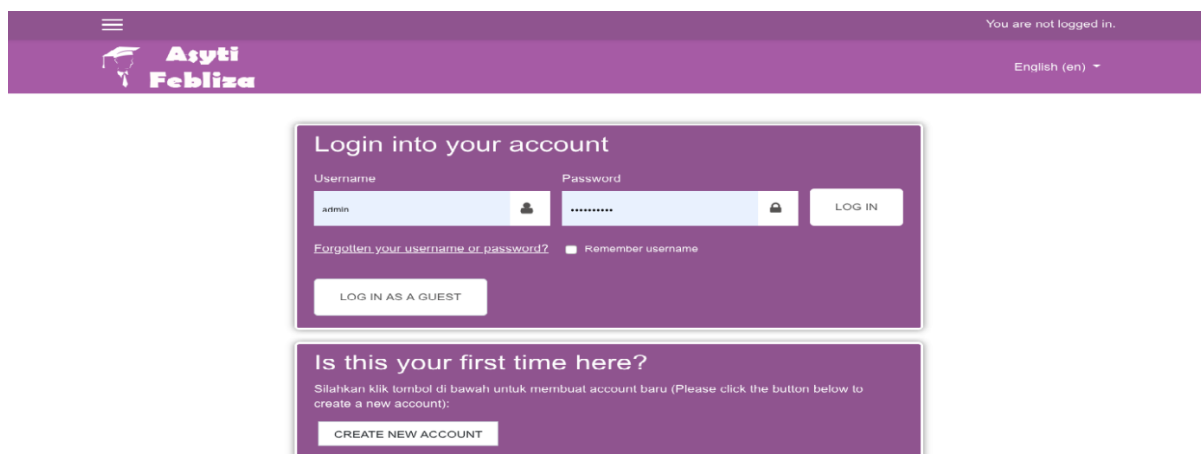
You are not logged in.

Asyti Febliza

English (en)

Login into your account

Username

admin

Password

••••••••••

LOG IN

Forgotten your username or password?

Remember username

LOG IN AS A GUEST

Is this your first time here?

Silahkan klik tombol di bawah untuk membuat account baru (Please click the button below to create a new account):

CREATE NEW ACCOUNT